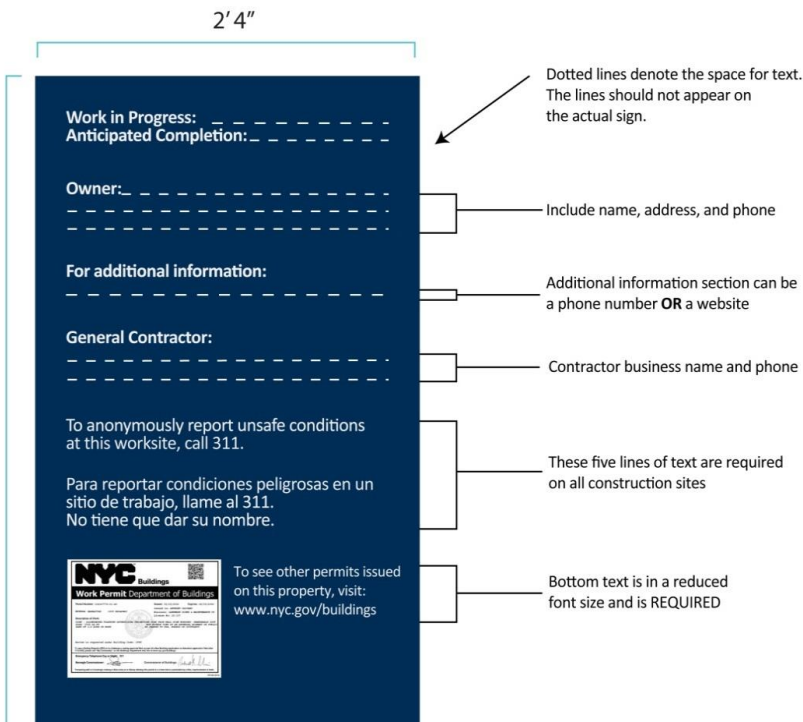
2′ 4″

Work in Progress:
Anticipated Completion:

Owner:

For additional information:

General Contractor:

To anonymously report unsafe conditions at this worksite, call 311.

Para reportar condiciones peligrosas en un sitio de trabajo, llame al 311. No tiene que dar su nombre.

NYC Buildings
Work Permit Department of Buildings

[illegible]

To see other permits issued on this property, visit: www.nyc.gov/buildings

Dotted lines denote the space for text. The lines should not appear on the actual sign.

Include name, address, and phone

Additional information section can be a phone number **OR** a website

Contractor business name and phone

These five lines of text are required on all construction sites

Bottom text is in a reduced font size and is REQUIRED